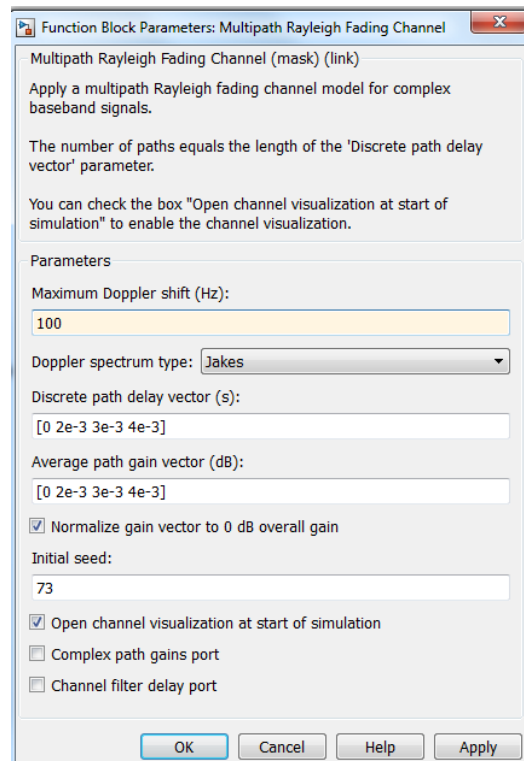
Function Block Parameters: Multipath Rayleigh Fading Channel

Multipath Rayleigh Fading Channel (mask) (link)

Apply a multipath Rayleigh fading channel model for complex baseband signals.

The number of paths equals the length of the 'Discrete path delay vector' parameter.

You can check the box "Open channel visualization at start of simulation" to enable the channel visualization.

Parameters

Maximum Doppler shift (Hz):

100

Doppler spectrum type: Jakes

Discrete path delay vector (s):

[0 2e-3 3e-3 4e-3]

Average path gain vector (dB):

[0 2e-3 3e-3 4e-3]

Normalize gain vector to 0 dB overall gain

Initial seed:

73

Open channel visualization at start of simulation

Complex path gains port

Channel filter delay port

OK Cancel Help Apply